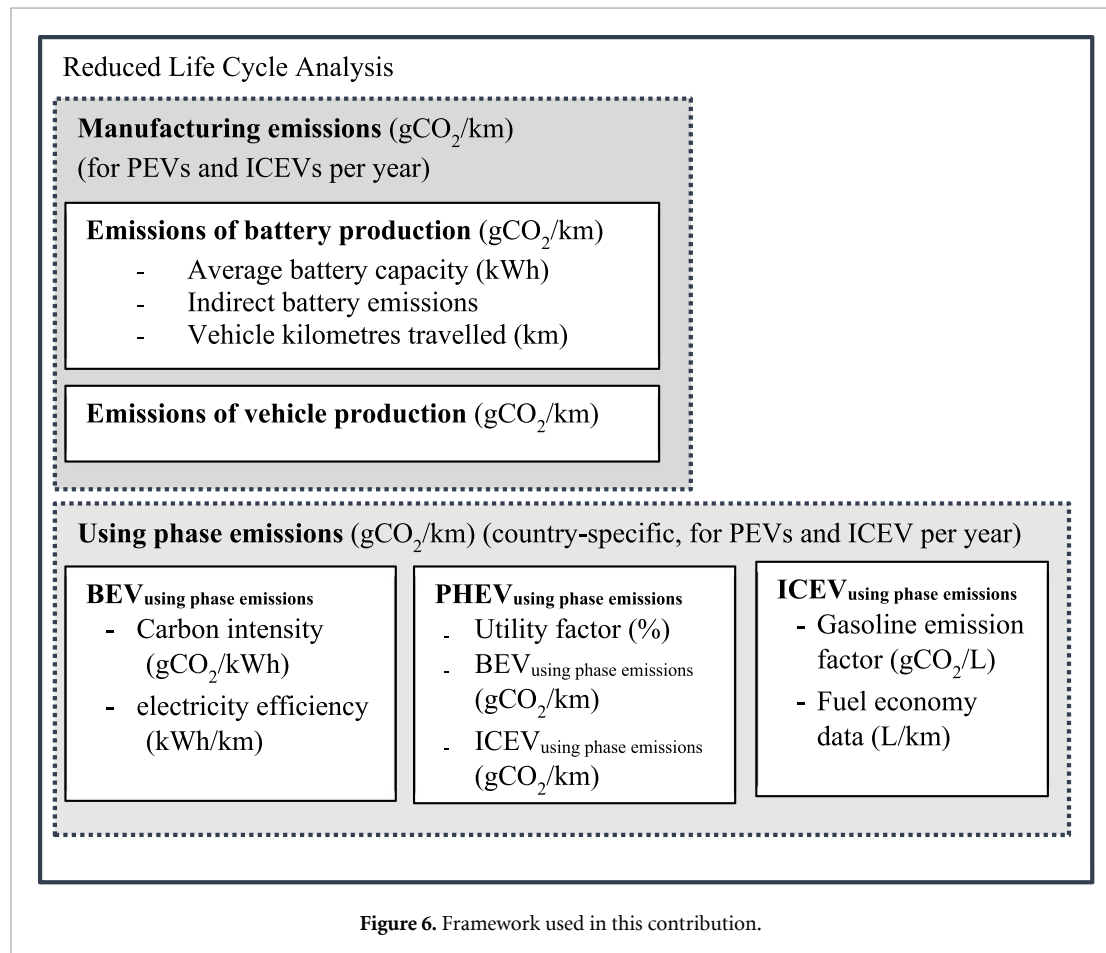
Reduced Life Cycle Analysis

**Manufacturing emissions** ($gCO_2/km$)
(for PEVs and ICEVs per year)

**Emissions of battery production** ($gCO_2/km$)
- Average battery capacity (kWh)
- Indirect battery emissions
- Vehicle kilometres travelled (km)

**Emissions of vehicle production** ($gCO_2/km$)

**Using phase emissions** ($gCO_2/km$) (country-specific, for PEVs and ICEV per year)

**BEV$_{\text{using phase emissions}}$**
- Carbon intensity ($gCO_2/kWh$)
- electricity efficiency (kWh/km)

**PHEV$_{\text{using phase emissions}}$**
- Utility factor (%)
- BEV$_{\text{using phase emissions}}$ ($gCO_2/km$)
- ICEV$_{\text{using phase emissions}}$ ($gCO_2/km$)

**ICEV$_{\text{using phase emissions}}$**
- Gasoline emission factor ($gCO_2/L$)
- Fuel economy data (L/km)

**Figure 6.** Framework used in this contribution.